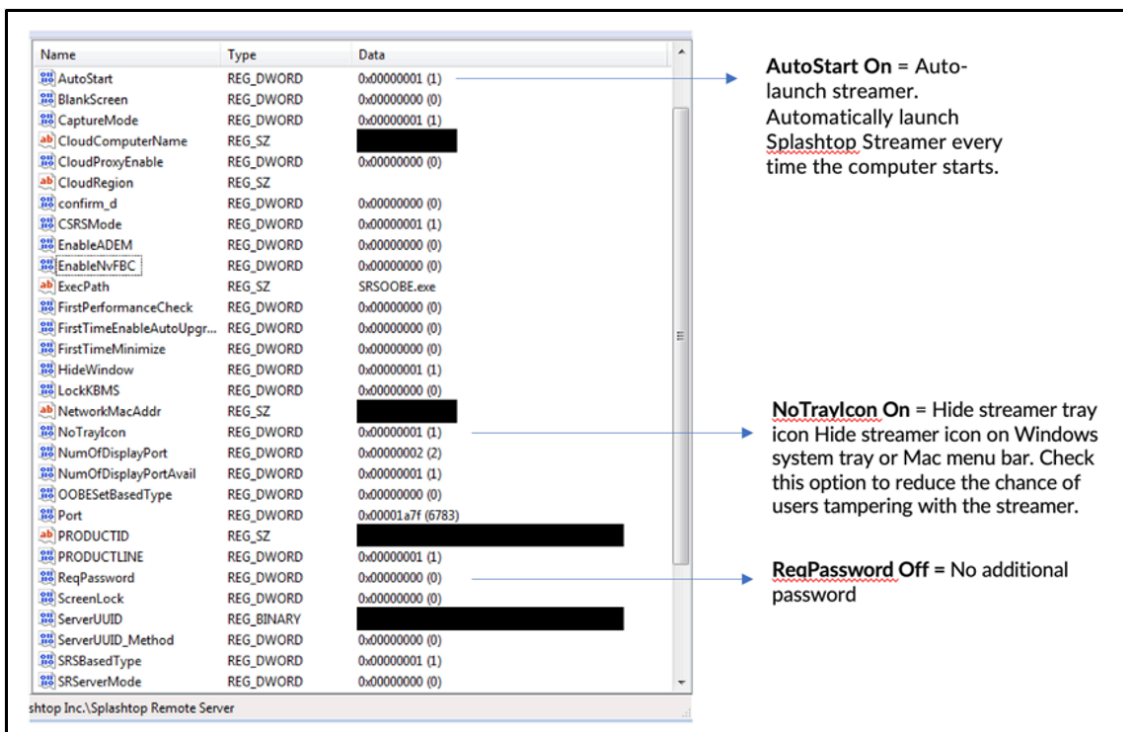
| Name | Type | Data |
|---|---|---|
| AutoStart | REG_DWORD | 0x00000001 (1) |
| BlankScreen | REG_DWORD | 0x00000000 (0) |
| CaptureMode | REG_DWORD | 0x00000001 (1) |
| CloudComputerName | REG_SZ | |
| CloudProxyEnable | REG_DWORD | 0x00000000 (0) |
| CloudRegion | REG_SZ | |
| confirm_d | REG_DWORD | 0x00000000 (0) |
| CSRSMode | REG_DWORD | 0x00000001 (1) |
| EnableADEM | REG_DWORD | 0x00000000 (0) |
| EnableNvFBC | REG_DWORD | 0x00000000 (0) |
| ExecPath | REG_SZ | SRSOOBE.exe |
| FirstPerformanceCheck | REG_DWORD | 0x00000000 (0) |
| FirstTimeEnableAutoUpgr... | REG_DWORD | 0x00000000 (0) |
| FirstTimeMinimize | REG_DWORD | 0x00000000 (0) |
| HideWindow | REG_DWORD | 0x00000001 (1) |
| LockKBMS | REG_DWORD | 0x00000000 (0) |
| NetworkMacAddr | REG_SZ | |
| NoTrayIcon | REG_DWORD | 0x00000001 (1) |
| NumOfDisplayPort | REG_DWORD | 0x00000002 (2) |
| NumOfDisplayPortAvail | REG_DWORD | 0x00000001 (1) |
| OOBESetBasedType | REG_DWORD | 0x00000000 (0) |
| Port | REG_DWORD | 0x00001a7f (6783) |
| PRODUCTID | REG_SZ | |
| PRODUCTLINE | REG_DWORD | 0x00000001 (1) |
| ReqPassword | REG_DWORD | 0x00000000 (0) |
| ScreenLock | REG_DWORD | 0x00000000 (0) |
| ServerUUID | REG_BINARY | |
| ServerUUID_Method | REG_DWORD | 0x00000000 (0) |
| SRSBasedType | REG_DWORD | 0x00000001 (1) |
| SRServerMode | REG_DWORD | 0x00000000 (0) |

shtop Inc.\Splashtop Remote Server

**AutoStart On** = Auto-launch streamer. Automatically launch Splashtop Streamer every time the computer starts.

**NoTrayIcon On** = Hide streamer tray icon Hide streamer icon on Windows system tray or Mac menu bar. Check this option to reduce the chance of users tampering with the streamer.

**ReqPassword Off =** No additional password